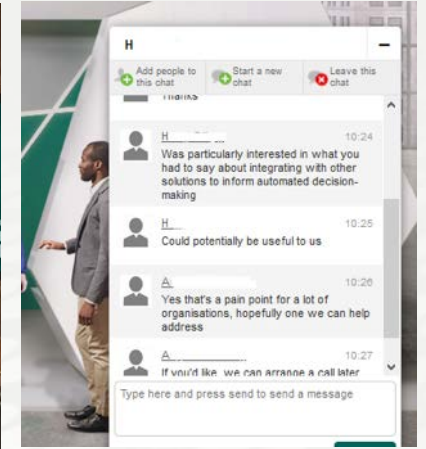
H

−

Add people to this chat

Start a new chat

Leave this chat

Thanks

H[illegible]

10:24

Was particularly interested in what you had to say about integrating with other solutions to inform automated decision-making

H.

10:25

Could potentially be useful to us

A.

10:26

Yes that's a pain point for a lot of organisations, hopefully one we can help address

A.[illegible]

10:27

If you'd like, we can arrange a call later

Type here and press send to send a message